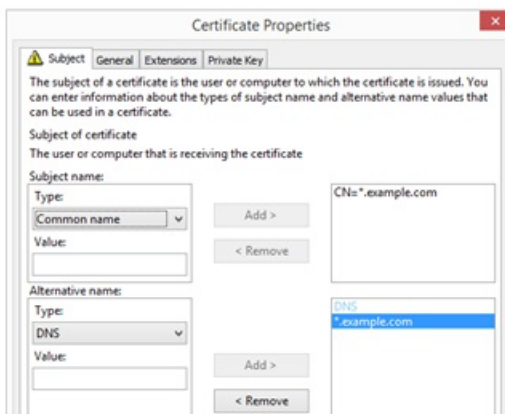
Certificate Properties

Subject | General | Extensions | Private Key

The subject of a certificate is the user or computer to which the certificate is issued. You can enter information about the types of subject name and alternative name values that can be used in a certificate.

Subject of certificate

The user or computer that is receiving the certificate

Subject name:

Type:

Common name

Value:

Add >

< Remove

CN=*.example.com

Alternative name:

Type:

DNS

Value:

Add >

< Remove

DNS

*.example.com